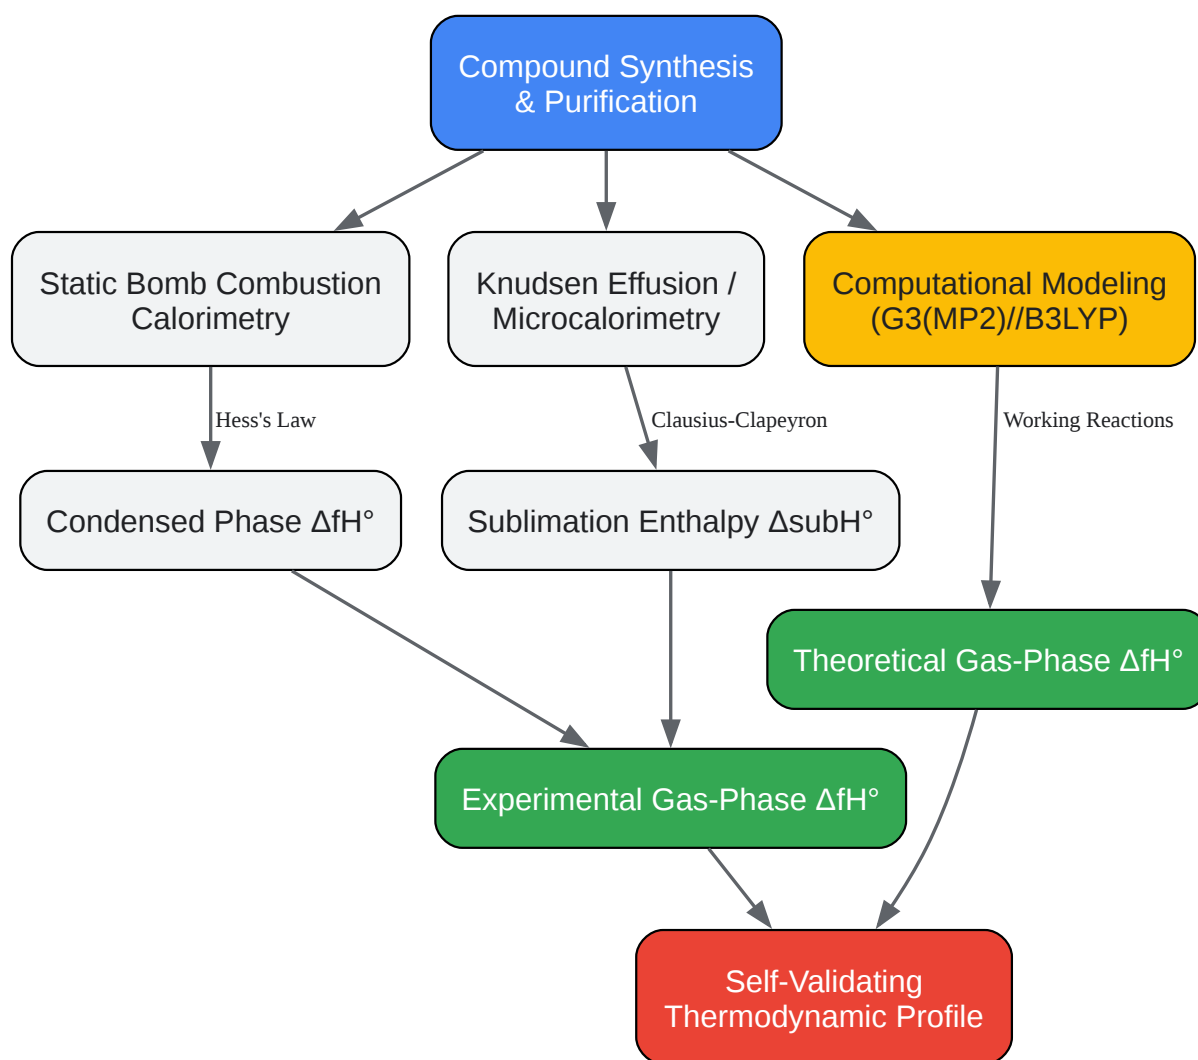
Compound Synthesis & Purification

Static Bomb Combustion Calorimetry

Knudsen Effusion / Microcalorimetry

Computational Modeling (G3(MP2)//B3LYP)

Hess's Law

Clausius-Clapeyron

Working Reactions

Condensed Phase ΔfH°

Sublimation Enthalpy ΔsubH°

Theoretical Gas-Phase ΔfH°

Experimental Gas-Phase ΔfH°

Self-Validating Thermodynamic Profile